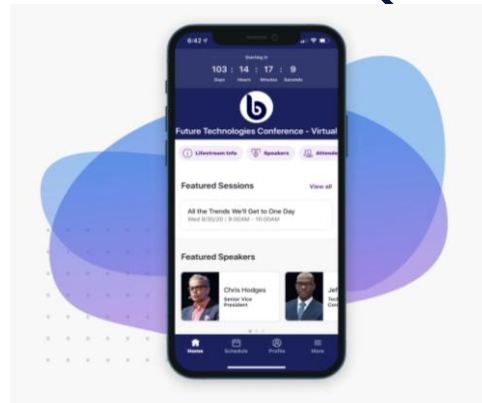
6:42

Starting in

103 : 14 : 17 : 9

Days Hours Minutes Seconds

Future Technologies Conference - Virtual

Livestream Info

Speakers

Attende

Featured Sessions

View all

All the Trends We'll Get to One Day

Wed 8/30/20 | 9:00AM - 10:00AM

Featured Speakers

Chris Hodges

Senior Vice President

Jef

Home

Schedule

Profile

More